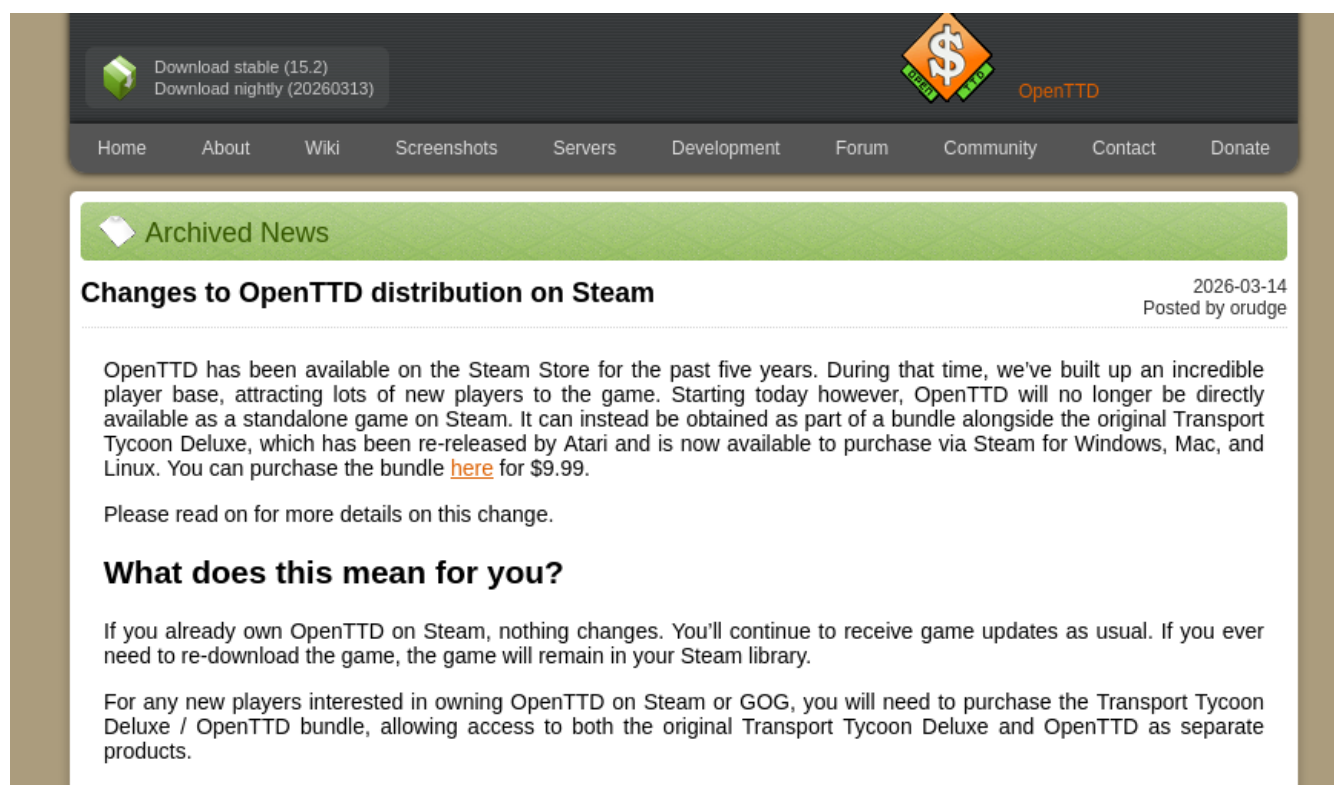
Download stable (15.2)
Download nightly (20260313)

OPEN TTD

OpenTTD

Home About Wiki Screenshots Servers Development Forum Community Contact Donate

Archived News

Changes to OpenTTD distribution on Steam

2026-03-14
Posted by orudge

OpenTTD has been available on the Steam Store for the past five years. During that time, we've built up an incredible player base, attracting lots of new players to the game. Starting today however, OpenTTD will no longer be directly available as a standalone game on Steam. It can instead be obtained as part of a bundle alongside the original Transport Tycoon Deluxe, which has been re-released by Atari and is now available to purchase via Steam for Windows, Mac, and Linux. You can purchase the bundle here for $9.99.

Please read on for more details on this change.

What does this mean for you?

If you already own OpenTTD on Steam, nothing changes. You'll continue to receive game updates as usual. If you ever need to re-download the game, the game will remain in your Steam library.

For any new players interested in owning OpenTTD on Steam or GOG, you will need to purchase the Transport Tycoon Deluxe / OpenTTD bundle, allowing access to both the original Transport Tycoon Deluxe and OpenTTD as separate products.